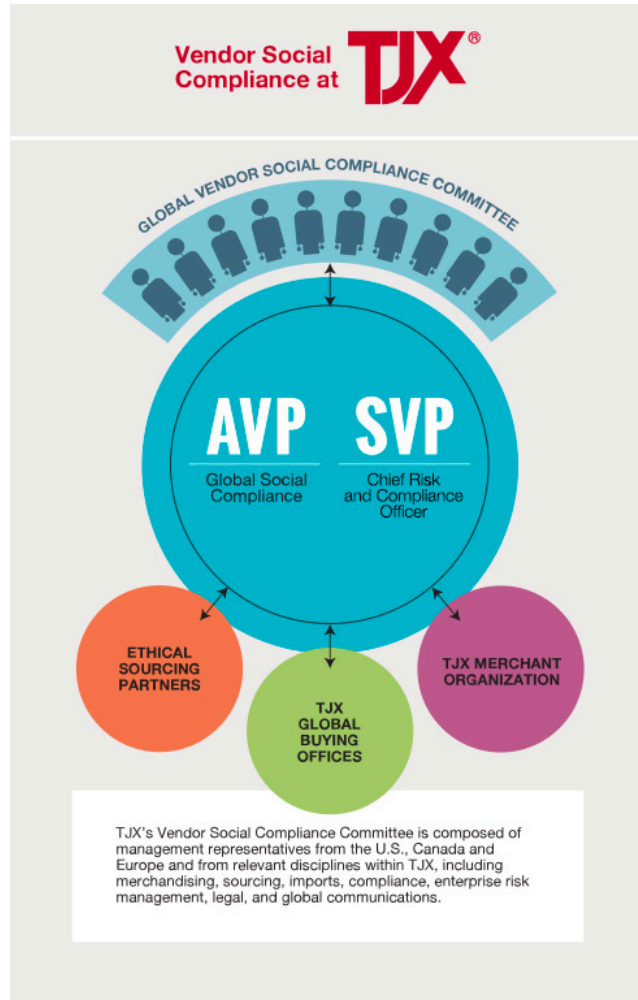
Vendor Social Compliance at TJX®

GLOBAL VENDOR SOCIAL COMPLIANCE COMMITTEE

AVP
Global Social Compliance

SVP
Chief Risk and Compliance Officer

ETHICAL SOURCING PARTNERS

TJX GLOBAL BUYING OFFICES

TJX MERCHANT ORGANIZATION

TJX's Vendor Social Compliance Committee is composed of management representatives from the U.S., Canada and Europe and from relevant disciplines within TJX, including merchandising, sourcing, imports, compliance, enterprise risk management, legal, and global communications.